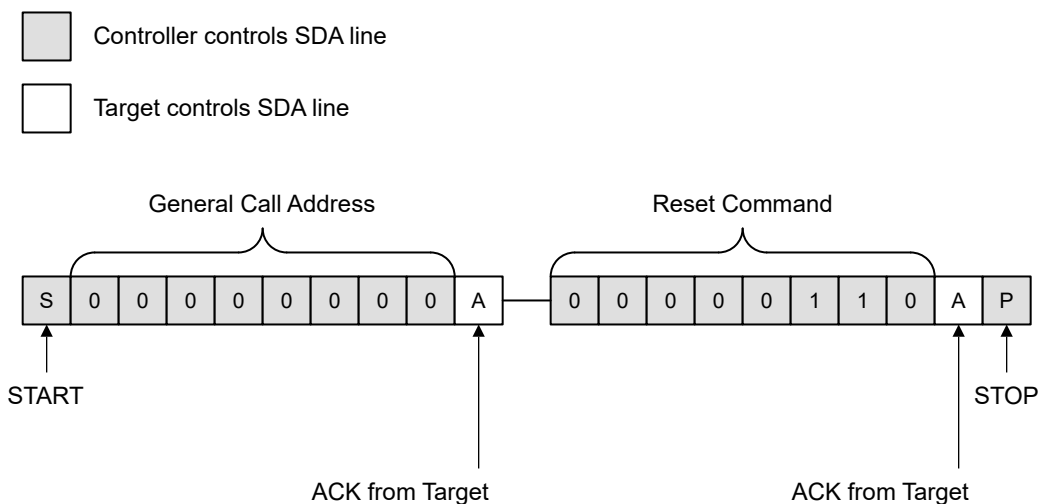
Controller controls SDA line

Target controls SDA line

General Call Address

Reset Command

| S | 0 | 0 | 0 | 0 | 0 | 0 | 0 | 0 | A |
|---|---|---|---|---|---|---|---|---|---|

| 0 | 0 | 0 | 0 | 0 | 1 | 1 | 0 | A | P |
|---|---|---|---|---|---|---|---|---|---|

START

STOP

ACK from Target

ACK from Target